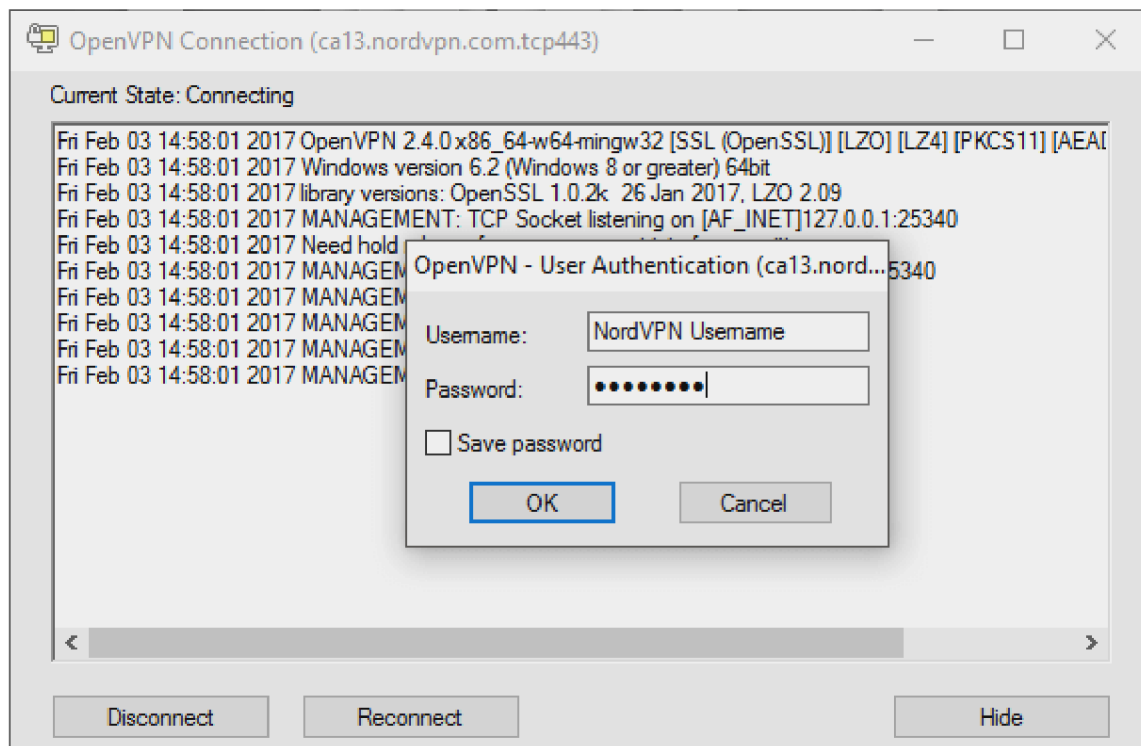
OpenVPN Connection (ca13.nordvpn.com.tcp443)

Current State: Connecting

Fri Feb 03 14:58:01 2017 OpenVPN 2.4.0 x86_64-w64-mingw32 [SSL (OpenSSL)] [LZO] [LZ4] [PKCS11] [AEA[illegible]
Fri Feb 03 14:58:01 2017 Windows version 6.2 (Windows 8 or greater) 64bit
Fri Feb 03 14:58:01 2017 library versions: OpenSSL 1.0.2k 26 Jan 2017, LZO 2.09
Fri Feb 03 14:58:01 2017 MANAGEMENT: TCP Socket listening on [AF_INET]127.0.0.1:25340
Fri Feb 03 14:58:01 2017 Need hold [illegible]
Fri Feb 03 14:58:01 2017 MANAGEM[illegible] 5340
Fri Feb 03 14:58:01 2017 MANAGEM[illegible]
Fri Feb 03 14:58:01 2017 MANAGEM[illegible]
Fri Feb 03 14:58:01 2017 MANAGEM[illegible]
Fri Feb 03 14:58:01 2017 MANAGEM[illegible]

OpenVPN - User Authentication (ca13.nord...

Username: NordVPN Username

Password: ••••••••

Save password

OK

Cancel

Disconnect

Reconnect

Hide